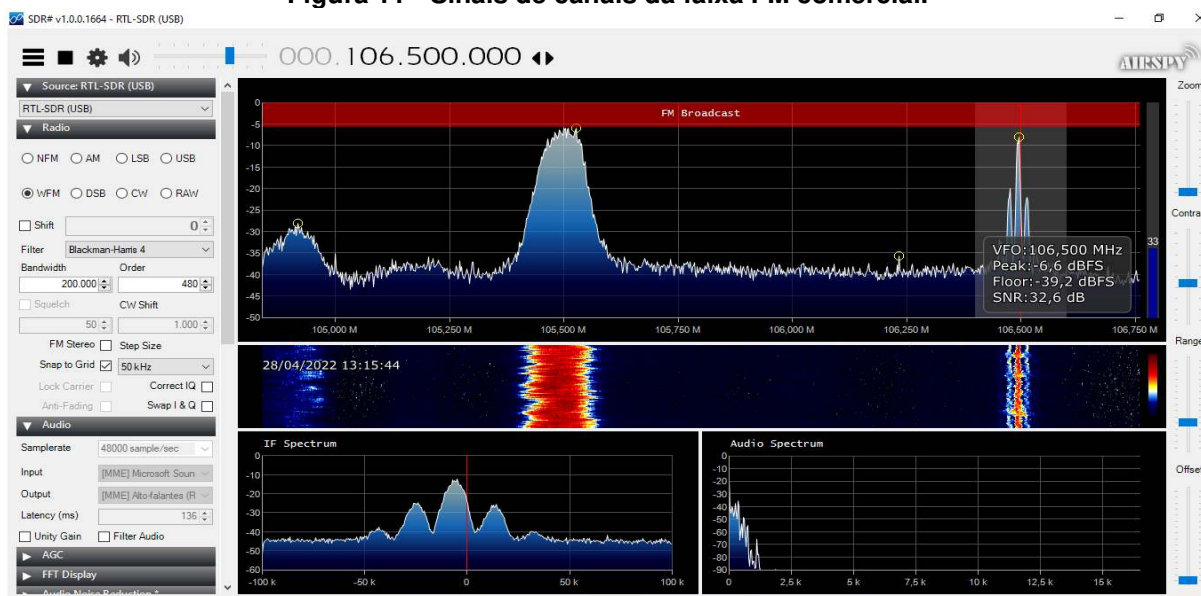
Figura 11 - Sinais de canais da faixa FM comercial.

SDR# v1.0.0.1664 - RTL-SDR (USB)

000.106.500.000

AIRSPY

Source: RTL-SDR (USB)
RTL-SDR (USB)
Radio
NFM AM LSB USB
WFM DSB CW RAW
Shift 0
Filter Blackman-Harris 4
Bandwidth Order
200.000 480
Squelch CW Shift
50 1.000
FM Stereo Step Size
Snap to Grid 50 kHz
Lock Carrier Correct IQ
Anti-Fading Swap I & Q
Audio
Samplerate 48000 sample/sec
Input [MME] Microsoft Soun
Output [MME] Alto-falantes (R
Latency (ms) 136
Unity Gain Filter Audio
AGC
FFT Display

FM Broadcast

0
-5
-10
-15
-20
-25
-30
-35
-40
-45
-50

105,000 M 105,250 M 105,500 M 105,750 M 106,000 M 106,250 M 106,500 M 106,750 M

VFO:106,500 MHz
Peak:-6,6 dBFS
Floor:-39,2 dBFS
SNR:32,6 dB

33

Zoom
Contrast
Range
Offset

28/04/2022 13:15:44

IF Spectrum
0
-10
-20
-30
-40
-50
-60
-100 k -50 k 0 50 k 100 k

Audio Spectrum
0
-10
-20
-30
-40
-50
-60
-70
-80
-90
0 2,5 k 5 k 7,5 k 10 k 12,5 k 15 k